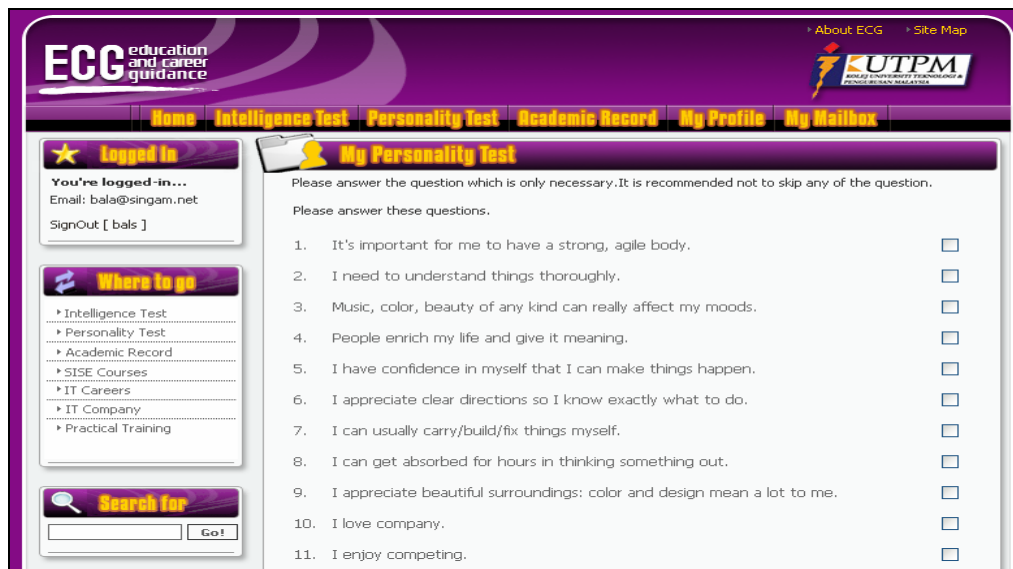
About ECG
Site Map

ECG education and career guidance

KUTPM
KOLEJ UNIVERSITI TEKNOLOGI & PENGURUSAN MALAYSIA

Home
Intelligence Test
Personality Test
Academic Record
My Profile
My Mailbox

Logged In
You're logged-in...
Email: bala@singam.net
SignOut [ bals ]

Where to go
Intelligence Test
Personality Test
Academic Record
SISE Courses
IT Careers
IT Company
Practical Training

Search for
Go!

My Personality Test
Please answer the question which is only necessary.It is recommended not to skip any of the question.

Please answer these questions.

1. It's important for me to have a strong, agile body.
2. I need to understand things thoroughly.
3. Music, color, beauty of any kind can really affect my moods.
4. People enrich my life and give it meaning.
5. I have confidence in myself that I can make things happen.
6. I appreciate clear directions so I know exactly what to do.
7. I can usually carry/build/fix things myself.
8. I can get absorbed for hours in thinking something out.
9. I appreciate beautiful surroundings: color and design mean a lot to me.
10. I love company.
11. I enjoy competing.